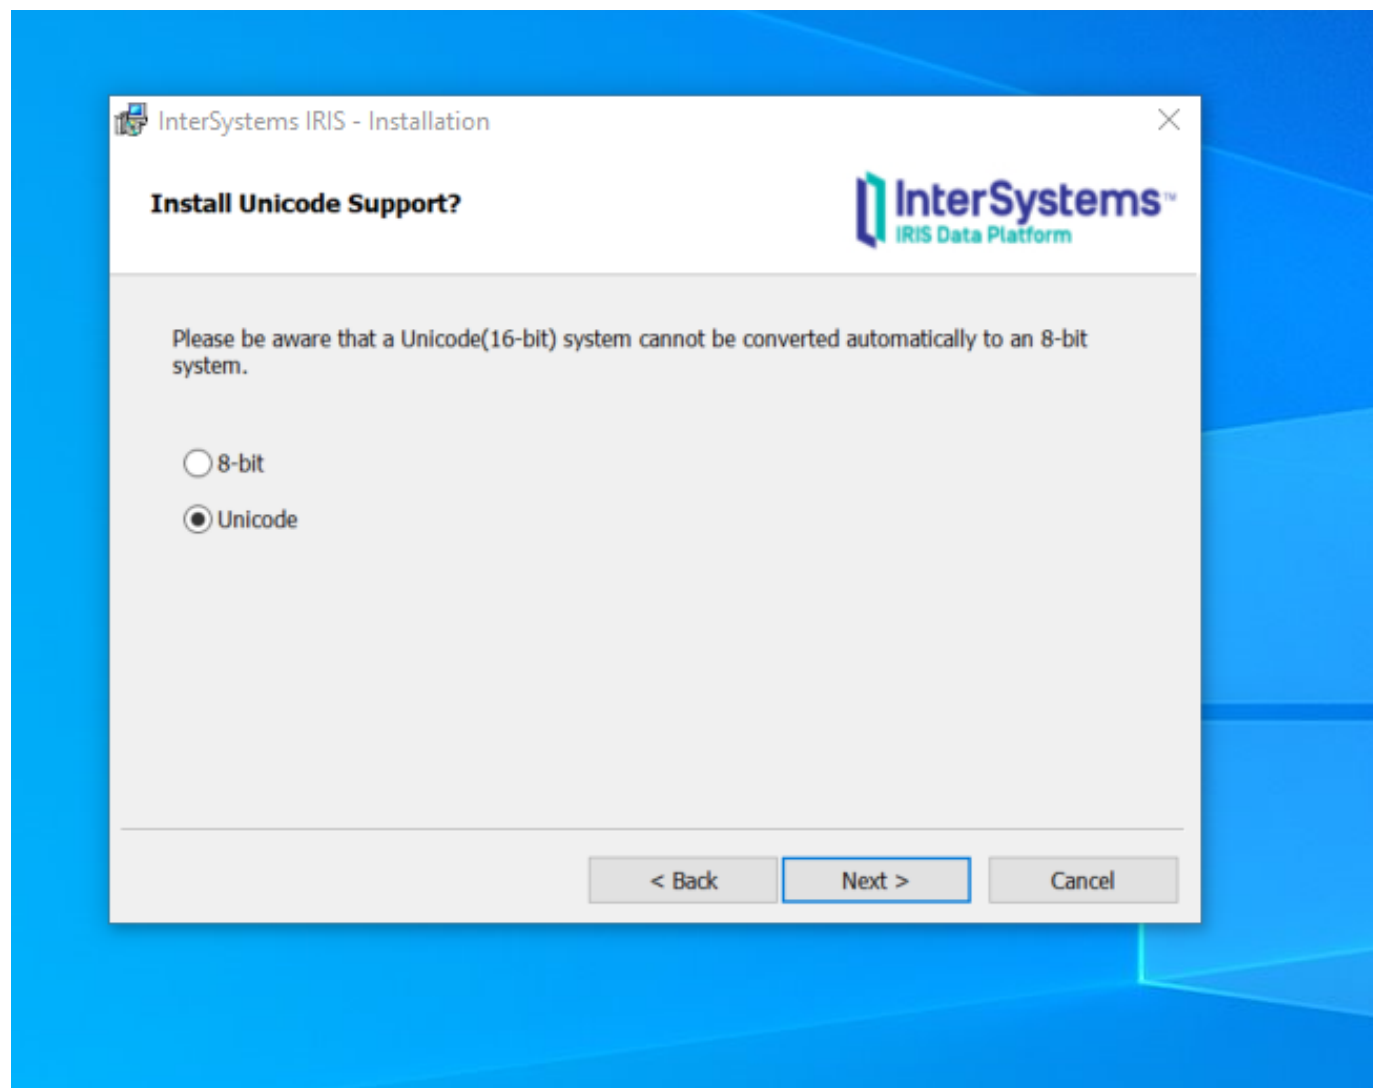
InterSystems IRIS - Installation

Install Unicode Support?

InterSystems™
IRIS Data Platform

Please be aware that a Unicode(16-bit) system cannot be converted automatically to an 8-bit system.

8-bit

Unicode

< Back

Next >

Cancel